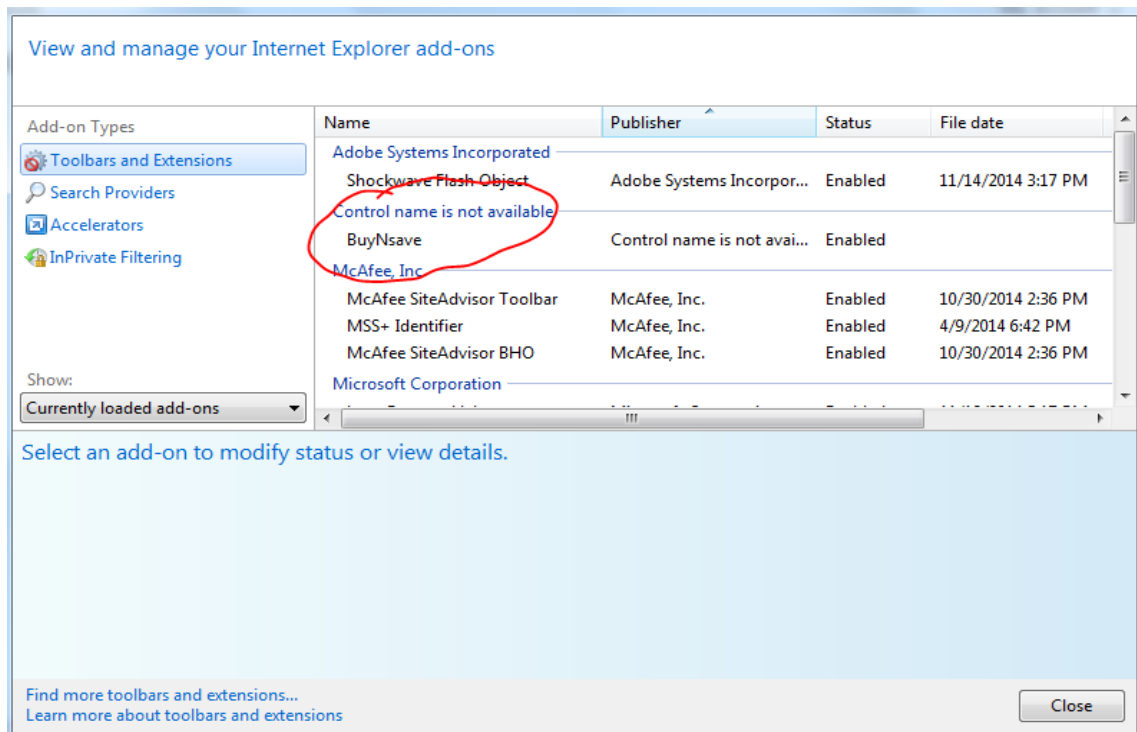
View and manage your Internet Explorer add-ons

Add-on Types

Toolbars and Extensions

Search Providers

Accelerators

InPrivate Filtering

Show:

Currently loaded add-ons

| Name | Publisher | Status | File date |
|---|---|---|---|
| Adobe Systems Incorporated | | | |
| Shockwave Flash Object | Adobe Systems Incorpor... | Enabled | 11/14/2014 3:17 PM |
| Control name is not available | | | |
| BuyNsave | Control name is not avai... | Enabled | |
| McAfee, Inc | | | |
| McAfee SiteAdvisor Toolbar | McAfee, Inc. | Enabled | 10/30/2014 2:36 PM |
| MSS+ Identifier | McAfee, Inc. | Enabled | 4/9/2014 6:42 PM |
| McAfee SiteAdvisor BHO | McAfee, Inc. | Enabled | 10/30/2014 2:36 PM |
| Microsoft Corporation | | | |
| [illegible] | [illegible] | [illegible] | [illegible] |

Select an add-on to modify status or view details.

Find more toolbars and extensions...

Learn more about toolbars and extensions

Close